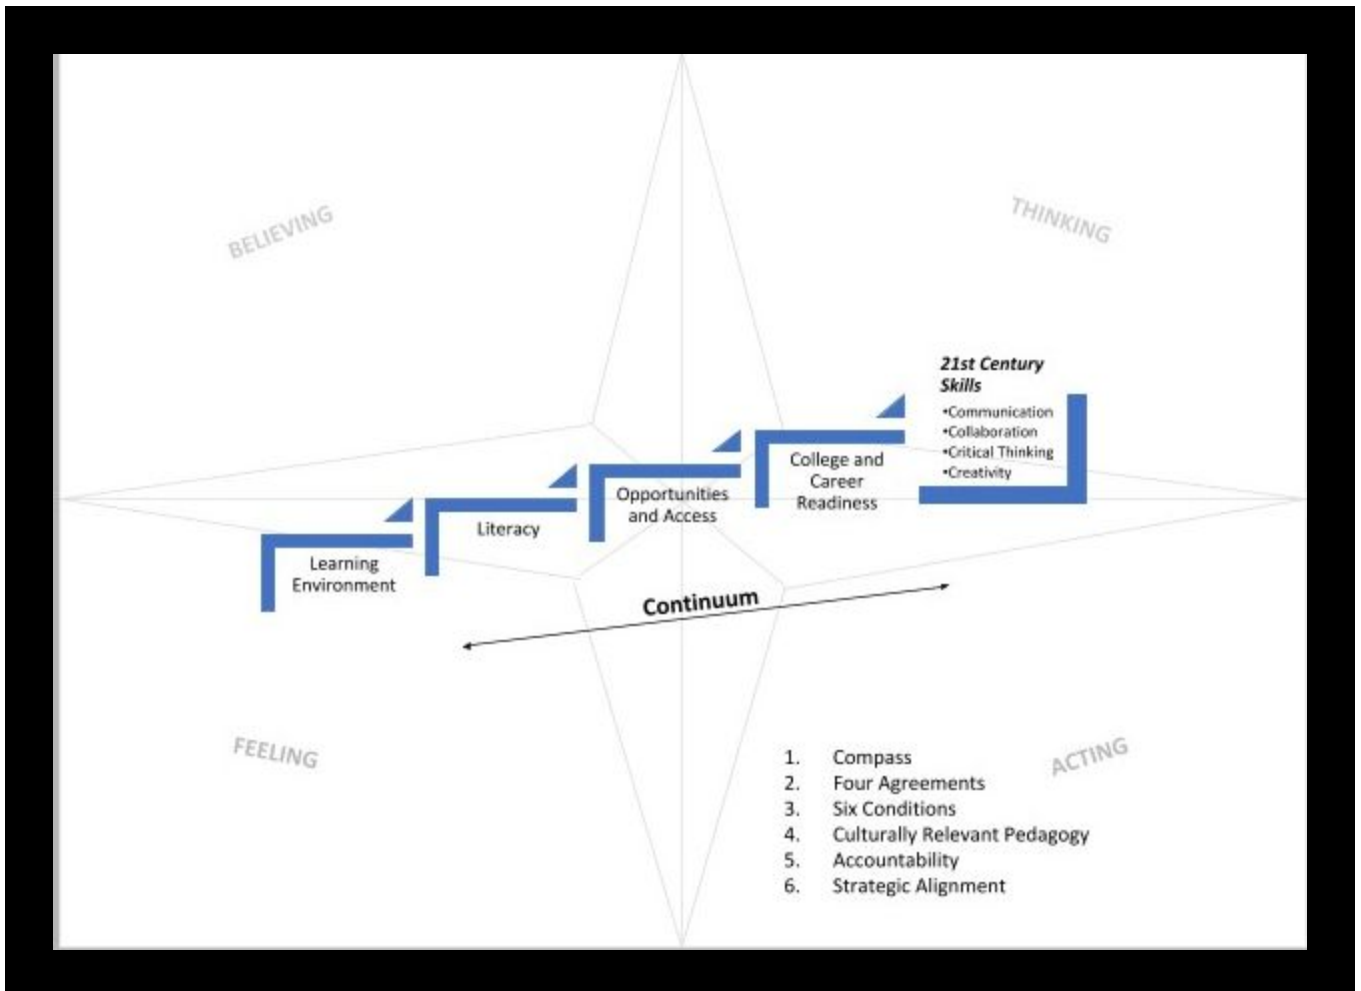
BELIEVING

THINKING

21st Century Skills
•Communication
•Collaboration
•Critical Thinking
•Creativity

College and Career Readiness

Opportunities and Access

Literacy

Learning Environment

Continuum

FEELING

ACTING

1. Compass
2. Four Agreements
3. Six Conditions
4. Culturally Relevant Pedagogy
5. Accountability
6. Strategic Alignment